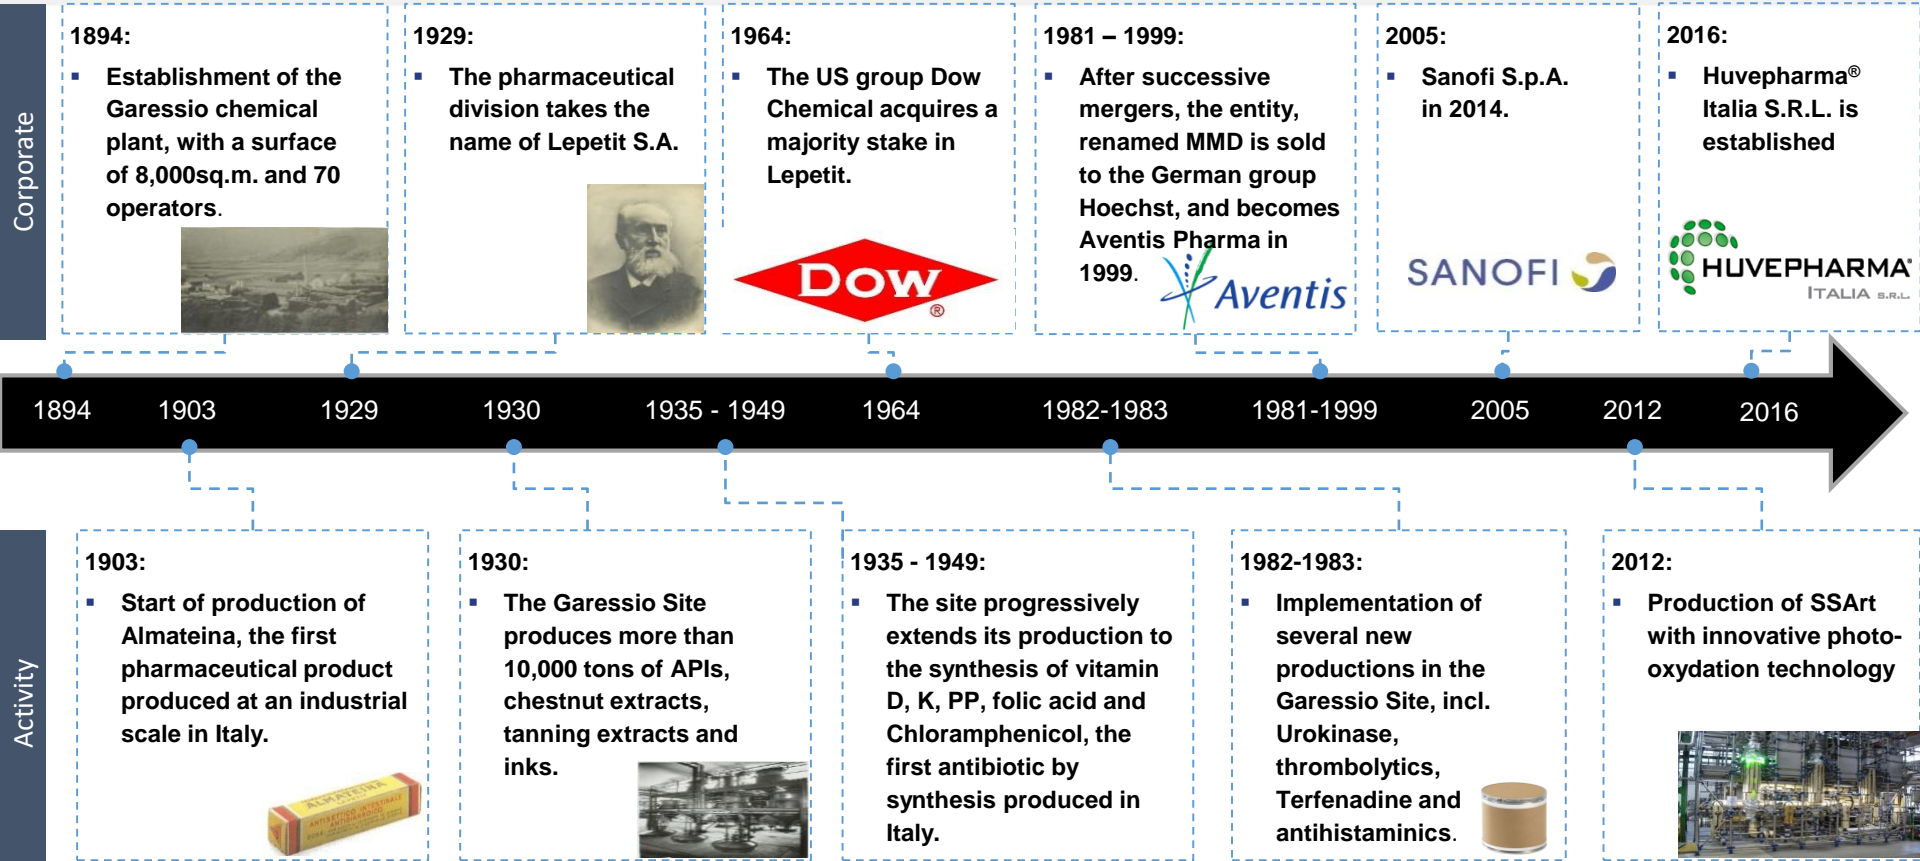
Corporate

1894:
▪ Establishment of the Garessio chemical plant, with a surface of 8,000sq.m. and 70 operators.

1929:
▪ The pharmaceutical division takes the name of Lepetit S.A.

1964:
▪ The US group Dow Chemical acquires a majority stake in Lepetit.

DOW®

1981 – 1999:
▪ After successive mergers, the entity, renamed MMD is sold to the German group Hoechst, and becomes Aventis Pharma in 1999.

Aventis

2005:
▪ Sanofi S.p.A. in 2014.

SANOFI

2016:
▪ Huvepharma® Italia S.R.L. is established

HUVEPHARMA®
ITALIA S.R.L.

1894 1903 1929 1930 1935 - 1949 1964 1982-1983 1981-1999 2005 2012 2016

Activity

1903:
▪ Start of production of Almateina, the first pharmaceutical product produced at an industrial scale in Italy.

ALMATEINA

1930:
▪ The Garessio Site produces more than 10,000 tons of APIs, chestnut extracts, tanning extracts and inks.

1935 - 1949:
▪ The site progressively extends its production to the synthesis of vitamin D, K, PP, folic acid and Chloramphenicol, the first antibiotic by synthesis produced in Italy.

1982-1983:
▪ Implementation of several new productions in the Garessio Site, incl. Urokinase, thrombolytics, Terfenadine and antihistaminics.

2012:
▪ Production of SSArt with innovative photo-oxydation technology